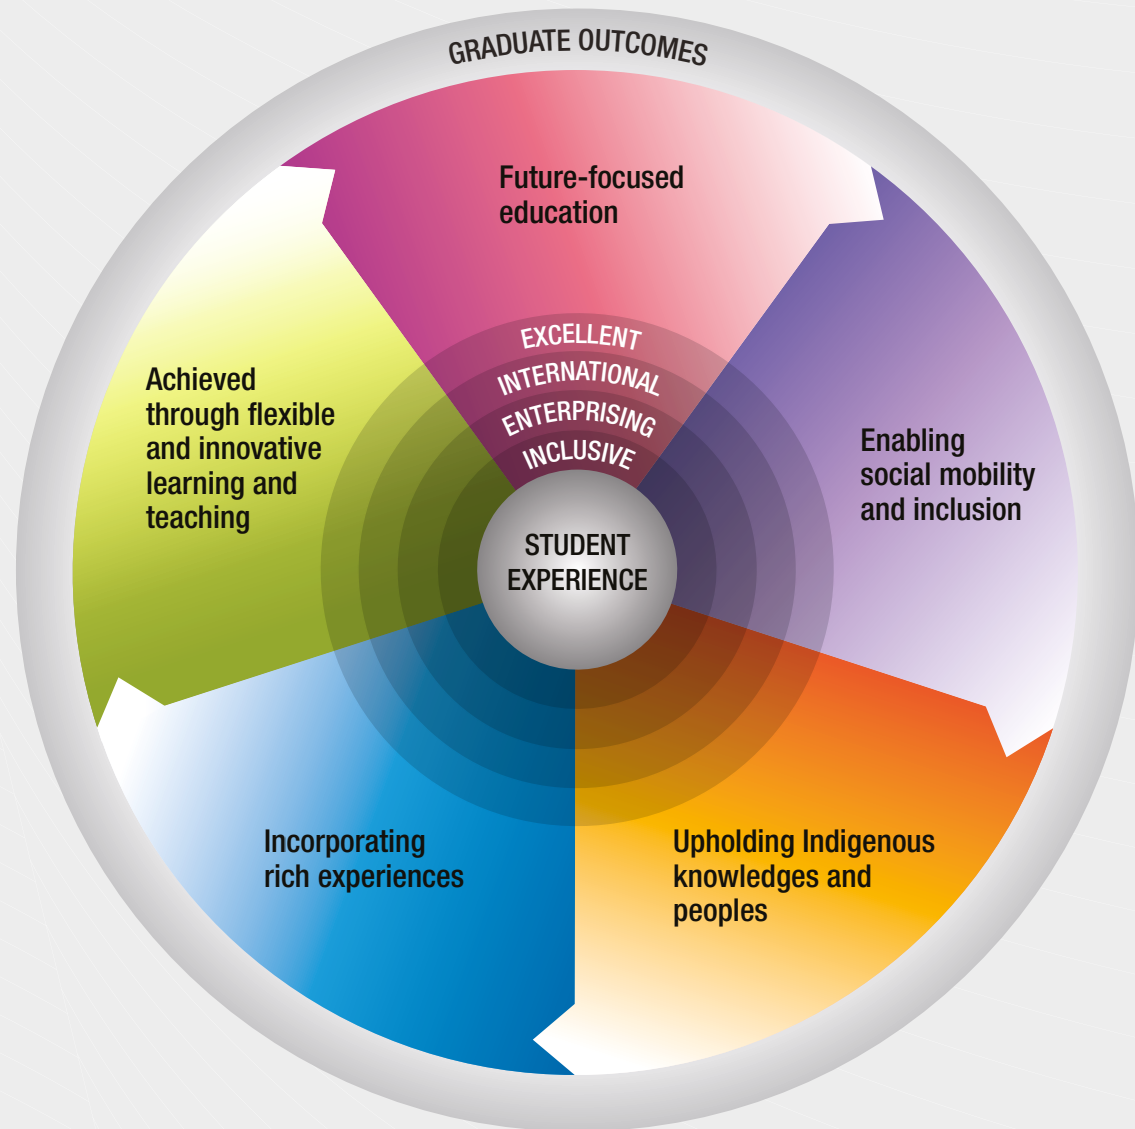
GRADUATE OUTCOMES

Future-focused education

Enabling social mobility and inclusion

Upholding Indigenous knowledges and peoples

Incorporating rich experiences

Achieved through flexible and innovative learning and teaching

EXCELLENT
INTERNATIONAL
ENTERPRISING
INCLUSIVE

STUDENT EXPERIENCE